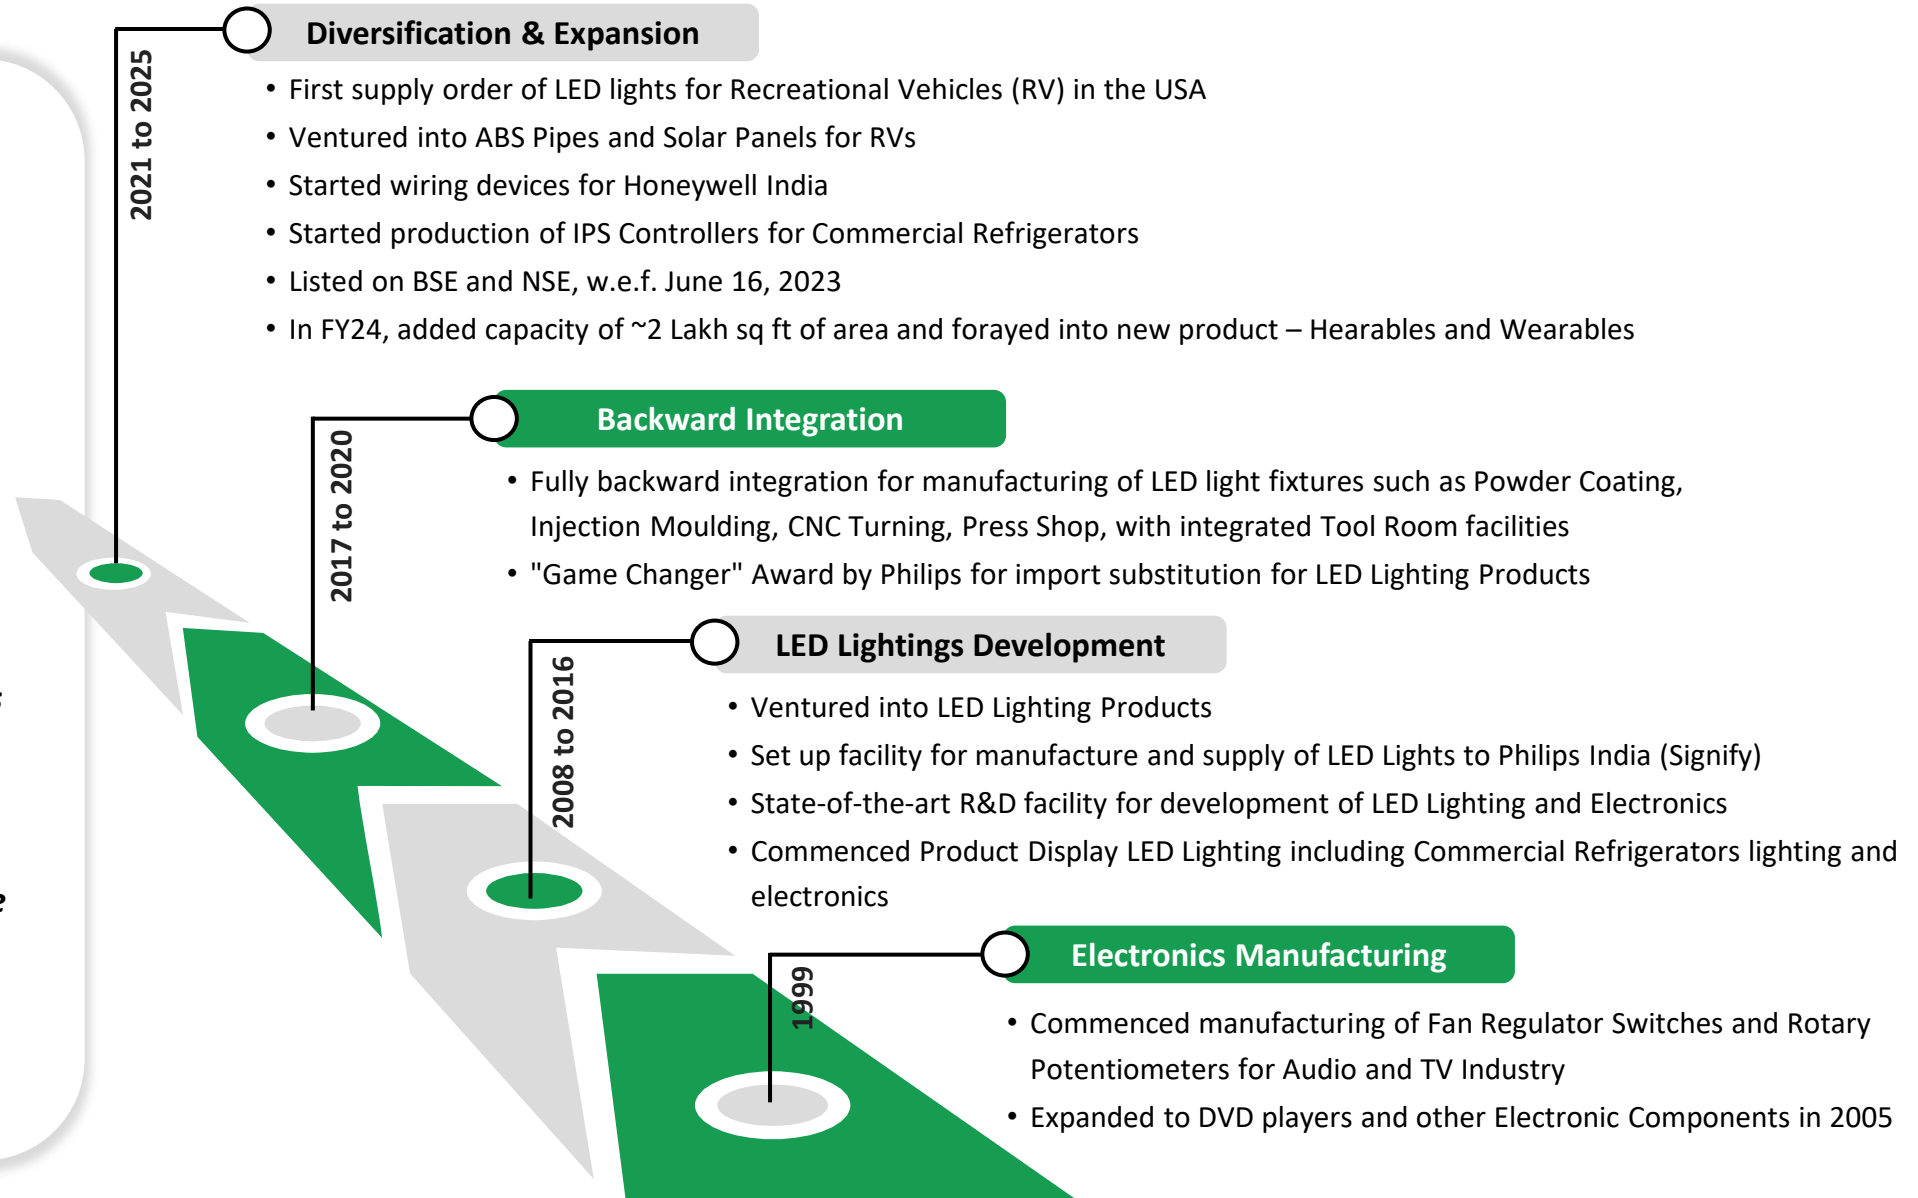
2021 to 2025

Diversification & Expansion

• First supply order of LED lights for Recreational Vehicles (RV) in the USA
• Ventured into ABS Pipes and Solar Panels for RVs
• Started wiring devices for Honeywell India
• Started production of IPS Controllers for Commercial Refrigerators
• Listed on BSE and NSE, w.e.f. June 16, 2023
• In FY24, added capacity of ~2 Lakh sq ft of area and forayed into new product – Hearables and Wearables

2017 to 2020

Backward Integration

• Fully backward integration for manufacturing of LED light fixtures such as Powder Coating, Injection Moulding, CNC Turning, Press Shop, with integrated Tool Room facilities
• "Game Changer" Award by Philips for import substitution for LED Lighting Products

2008 to 2016

LED Lightings Development

• Ventured into LED Lighting Products
• Set up facility for manufacture and supply of LED Lights to Philips India (Signify)
• State-of-the-art R&D facility for development of LED Lighting and Electronics
• Commenced Product Display LED Lighting including Commercial Refrigerators lighting and electronics

1999

Electronics Manufacturing

• Commenced manufacturing of Fan Regulator Switches and Rotary Potentiometers for Audio and TV Industry
• Expanded to DVD players and other Electronic Components in 2005